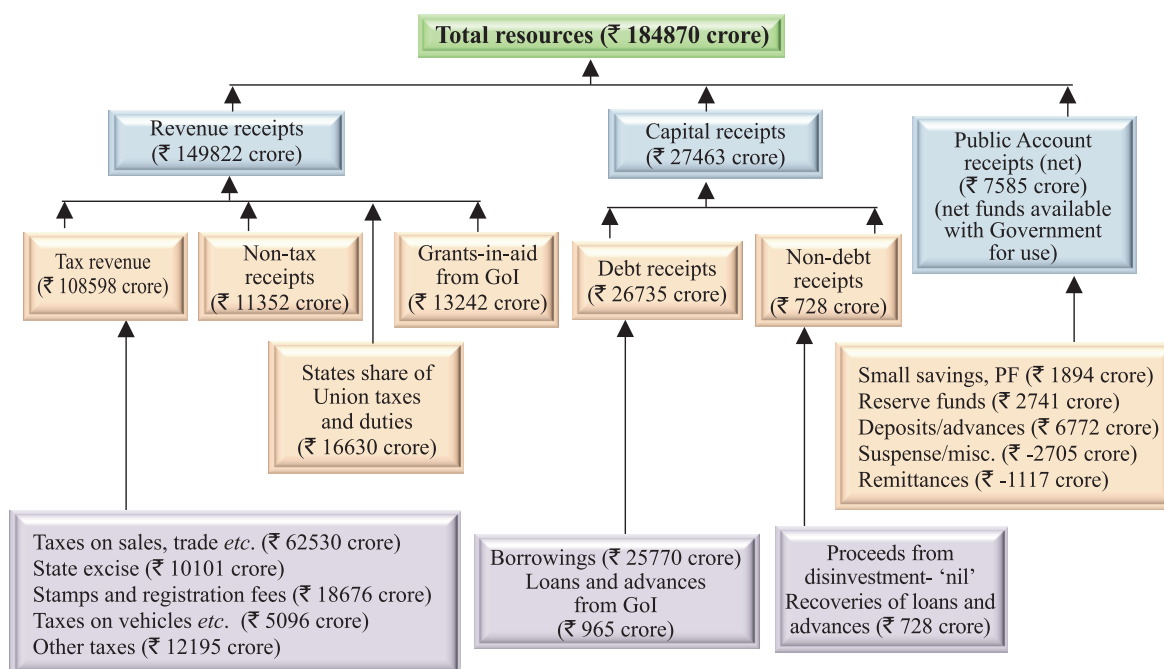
Total resources (₹ 184870 crore)

Revenue receipts
(₹ 149822 crore)

Capital receipts
(₹ 27463 crore)

Public Account receipts (net)
(₹ 7585 crore)
(net funds available with Government for use)

Tax revenue
(₹ 108598 crore)

Non-tax receipts
(₹ 11352 crore)

Grants-in-aid from GoI
(₹ 13242 crore)

Debt receipts
(₹ 26735 crore)

Non-debt receipts
(₹ 728 crore)

States share of Union taxes and duties
(₹ 16630 crore)

Small savings, PF (₹ 1894 crore)
Reserve funds (₹ 2741 crore)
Deposits/advances (₹ 6772 crore)
Suspense/misc. (₹ -2705 crore)
Remittances (₹ -1117 crore)

Taxes on sales, trade *etc*. (₹ 62530 crore)
State excise (₹ 10101 crore)
Stamps and registration fees (₹ 18676 crore)
Taxes on vehicles *etc*. (₹ 5096 crore)
Other taxes (₹ 12195 crore)

Borrowings (₹ 25770 crore)
Loans and advances from GoI
(₹ 965 crore)

Proceeds from disinvestment- 'nil'
Recoveries of loans and advances (₹ 728 crore)